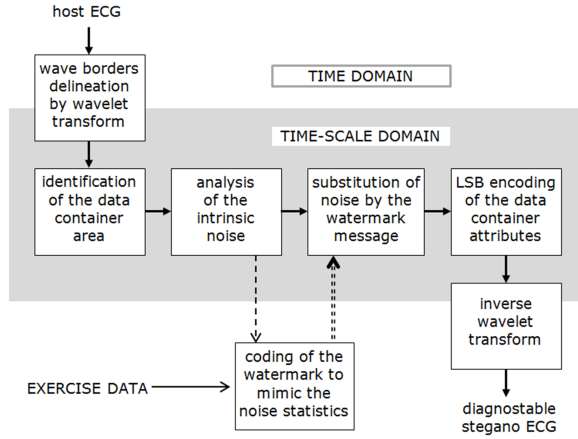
host ECG

wave borders delineation by wavelet transform

TIME DOMAIN

TIME-SCALE DOMAIN

identification of the data container area

analysis of the intrinsic noise

substitution of noise by the watermark message

LSB encoding of the data container attributes

inverse wavelet transform

EXERCISE DATA

coding of the watermark to mimic the noise statistics

diagnostable stegano ECG